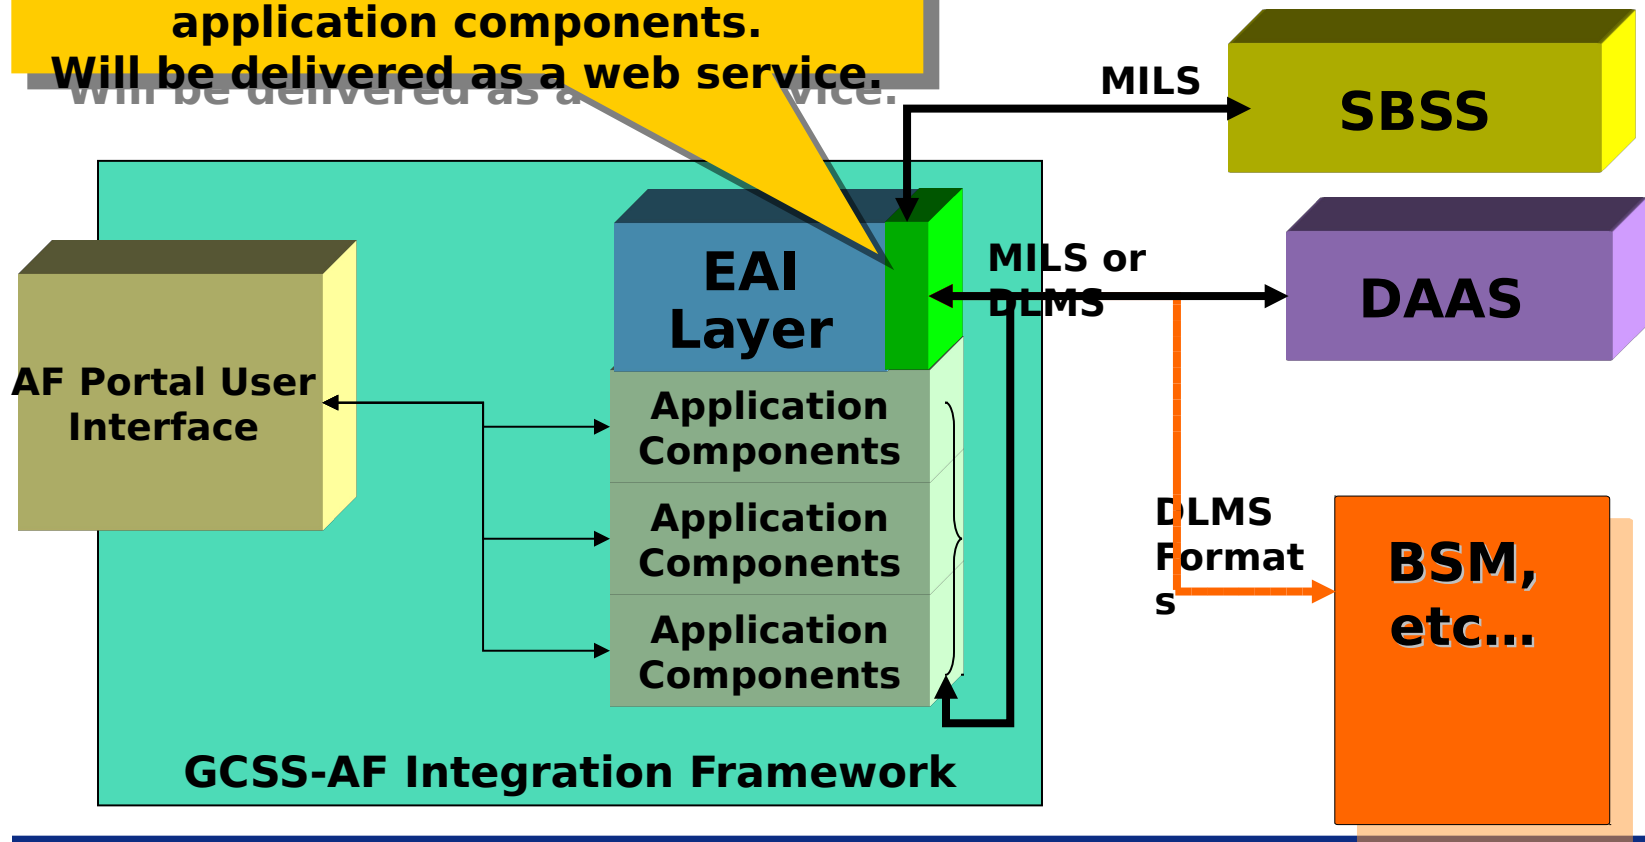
application components.
Will be delivered as a web service.

MILS

SBSS

EAI Layer

MILS or DLMS

DAAS

AF Portal User Interface

Application Components

Application Components

Application Components

DLMS Format s

BSM, etc...

GCSS-AF Integration Framework